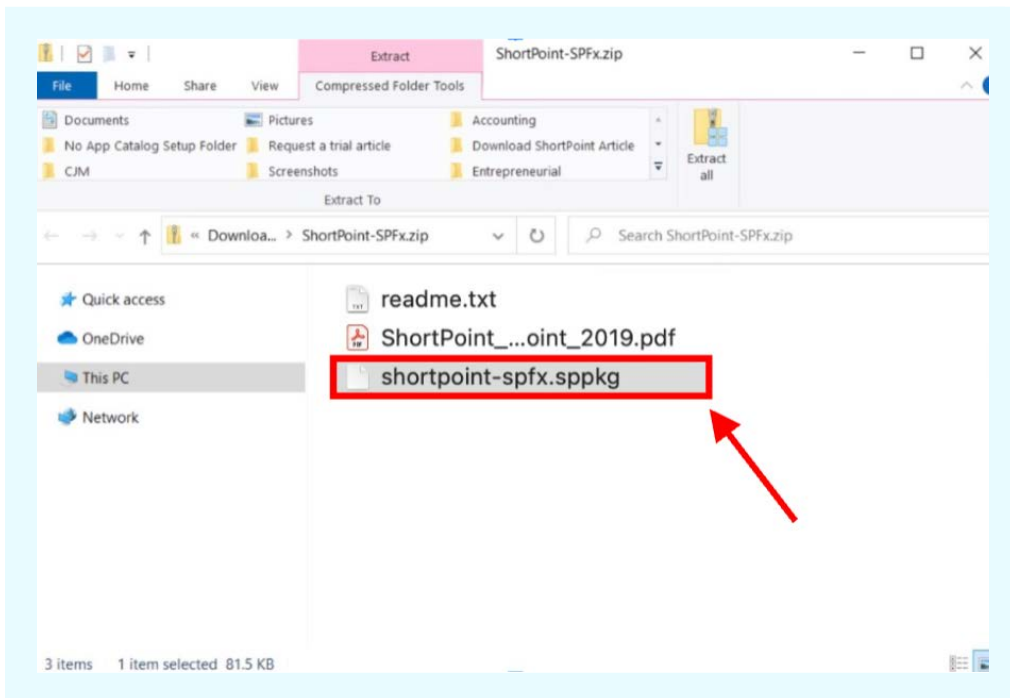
Extract

ShortPoint-SPFx.zip

File

Home

Share

View

Compressed Folder Tools

Documents

Pictures

Accounting

No App Catalog Setup Folder

Request a trial article

Download ShortPoint Article

CJM

Screenshots

Entrepreneurial

Extract all

Extract To

« Downloa... > ShortPoint-SPFx.zip

Search ShortPoint-SPFx.zip

Quick access

OneDrive

This PC

Network

readme.txt

ShortPoint_...oint_2019.pdf

shortpoint-spfx.sppkg

3 items 1 item selected 81.5 KB